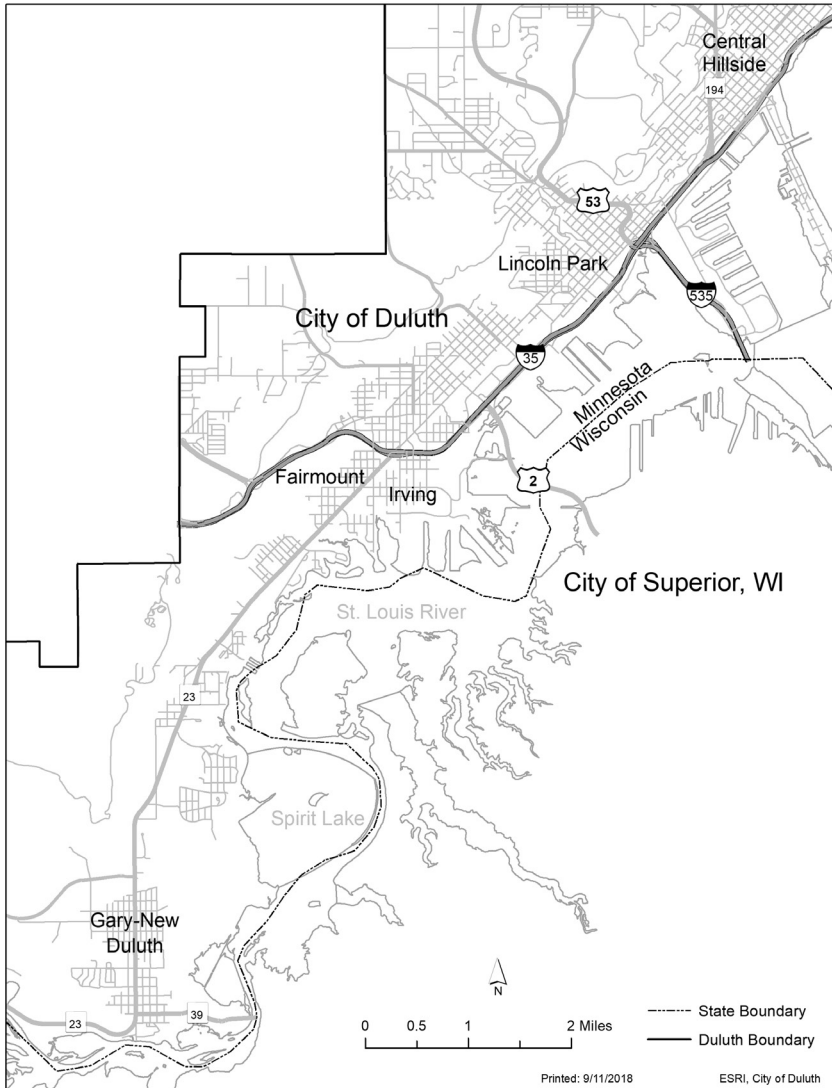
Central Hillside
194
53
Lincoln Park
535
City of Duluth
35
Minnesota
Wisconsin
Fairmount
Irving
2
City of Superior, WI
St. Louis River
23
Spirit Lake
Gary-New Duluth
N
23
39
0 0.5 1 2 Miles
State Boundary
Duluth Boundary
Printed: 9/11/2018
ESRI, City of Duluth